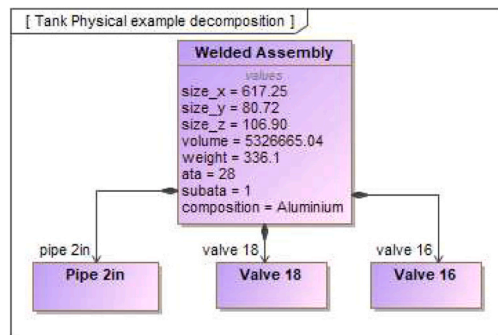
[ Tank Physical example decomposition ]

Welded Assembly

values
size_x = 617.25
size_y = 80.72
size_z = 106.90
volume = 5326665.04
weight = 336.1
ata = 28
subata = 1
composition = Aluminium

pipe 2in
Pipe 2in

valve 18
Valve 18

valve 16
Valve 16